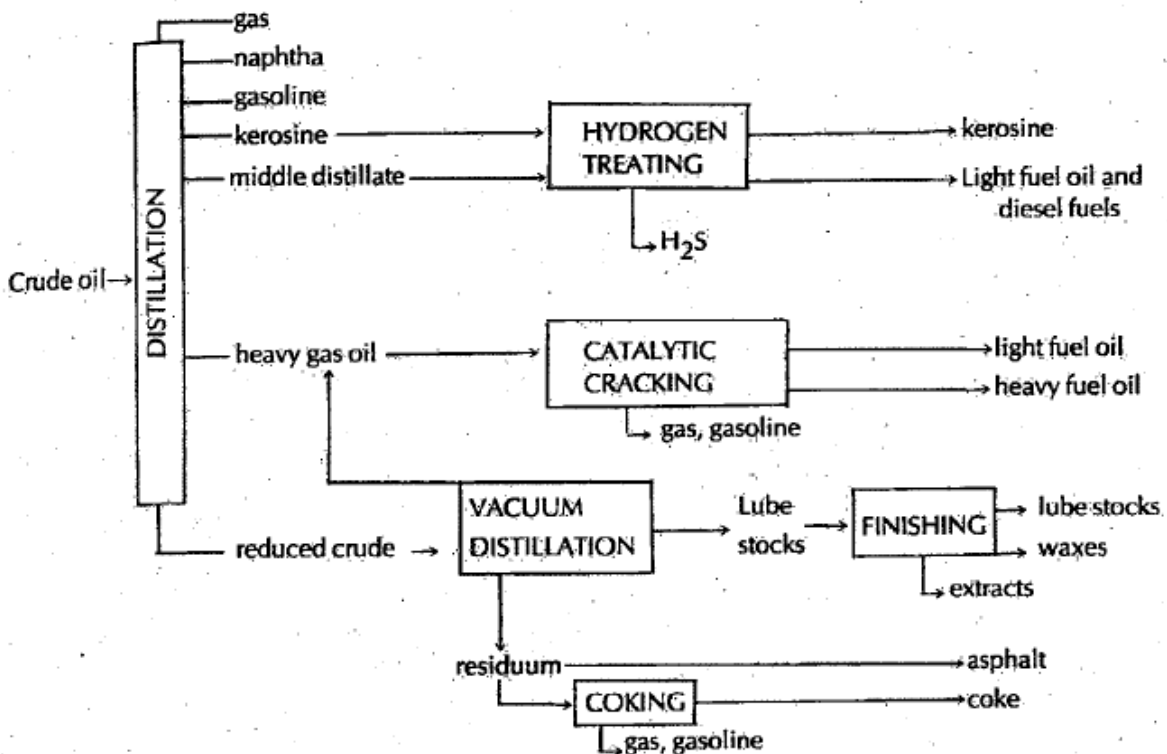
gas
naphtha
gasoline
kerosine
middle distillate
HYDROGEN TREATING
kerosine
Light fuel oil and diesel fuels
$H_2S$
Crude oil
DISTILLATION
heavy gas oil
CATALYTIC CRACKING
light fuel oil
heavy fuel oil
gas, gasoline
reduced crude
VACUUM DISTILLATION
Lube stocks
FINISHING
lube stocks
waxes
extracts
residuum
asphalt
COKING
coke
gas, gasoline